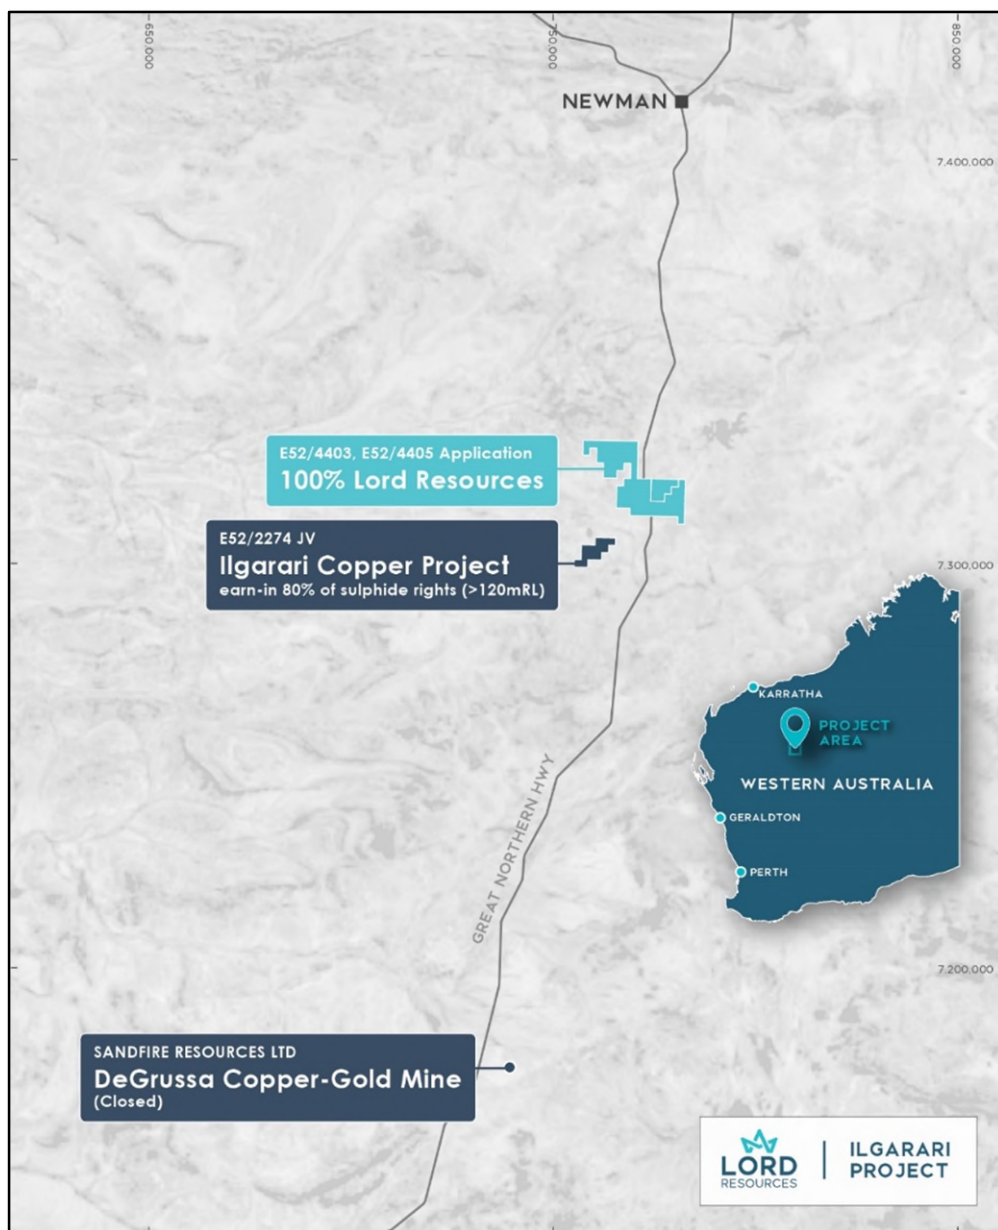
650.000
750.000
850.000

NEWMAN

7.400.000

E52/4403, E52/4405 Application
100% Lord Resources

E52/2274 JV
Ilgarari Copper Project
earn-in 80% of sulphide rights (>120mRL)

7.300.000

KARRATHA
PROJECT AREA
WESTERN AUSTRALIA
GERALDTON
PERTH

GREAT NORTHERN HWY

7.200.000

SANDFIRE RESOURCES LTD
DeGrussa Copper-Gold Mine
(Closed)

LORD RESOURCES | ILGARARI PROJECT